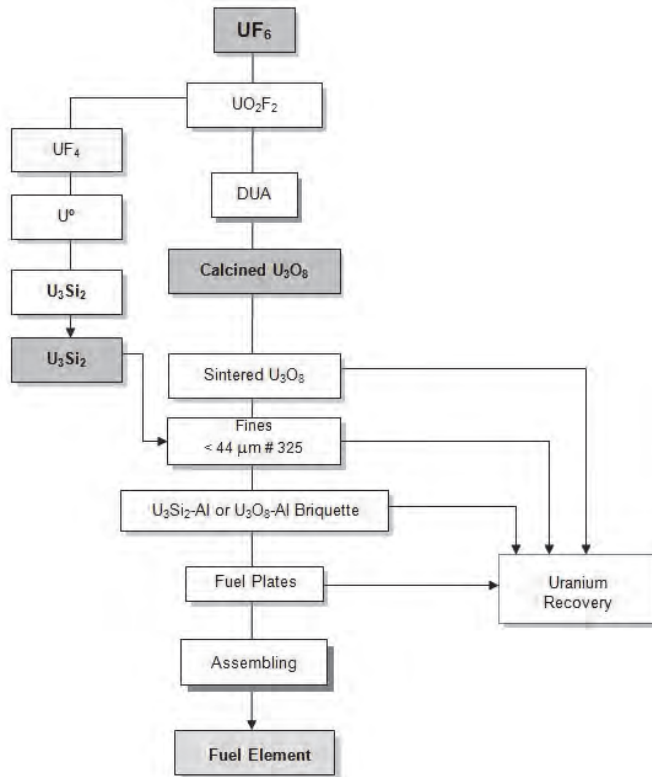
$UF_6$

$UO_2F_2$

$UF_4$

DUA

U°

Calcined $U_3O_8$

$U_3Si_2$

$U_3Si_2$

Sintered $U_3O_8$

Fines
< 44 μm # 325

$U_3Si_2$-Al or $U_3O_8$-Al Briquette

Fuel Plates

Uranium Recovery

Assembling

Fuel Element